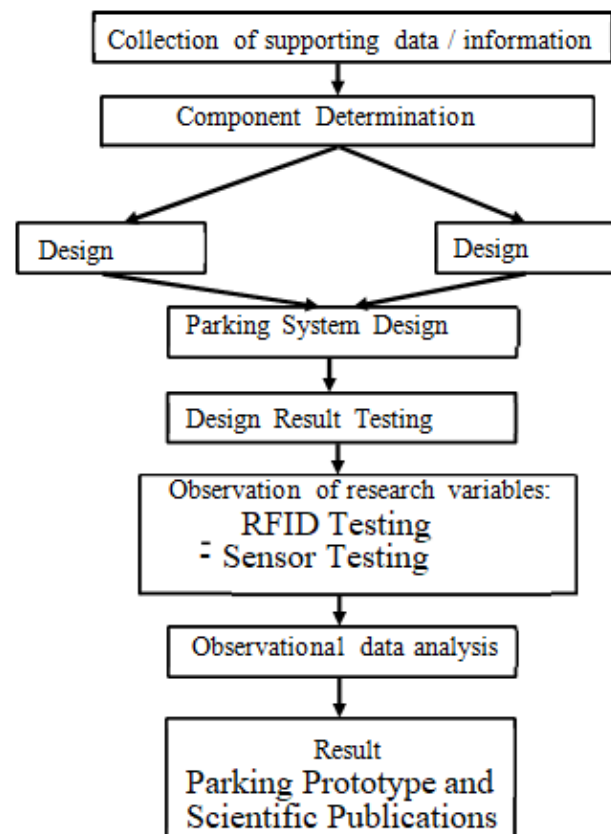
Collection of supporting data / information

Component Determination

Design

Design

Parking System Design

Design Result Testing

Observation of research variables:
RFID Testing
- Sensor Testing

Observational data analysis

Result
Parking Prototype and Scientific Publications